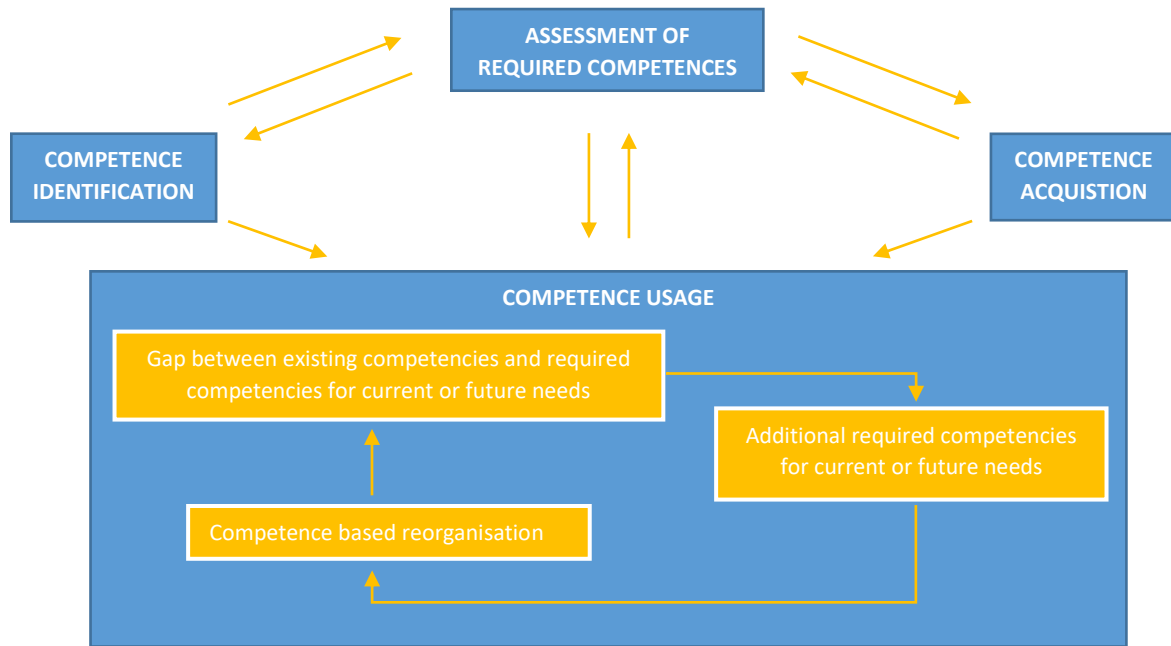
ASSESSMENT OF REQUIRED COMPETENCES

COMPETENCE IDENTIFICATION

COMPETENCE ACQUISTION

COMPETENCE USAGE

Gap between existing competencies and required competencies for current or future needs

Additional required competencies for current or future needs

Competence based reorganisation